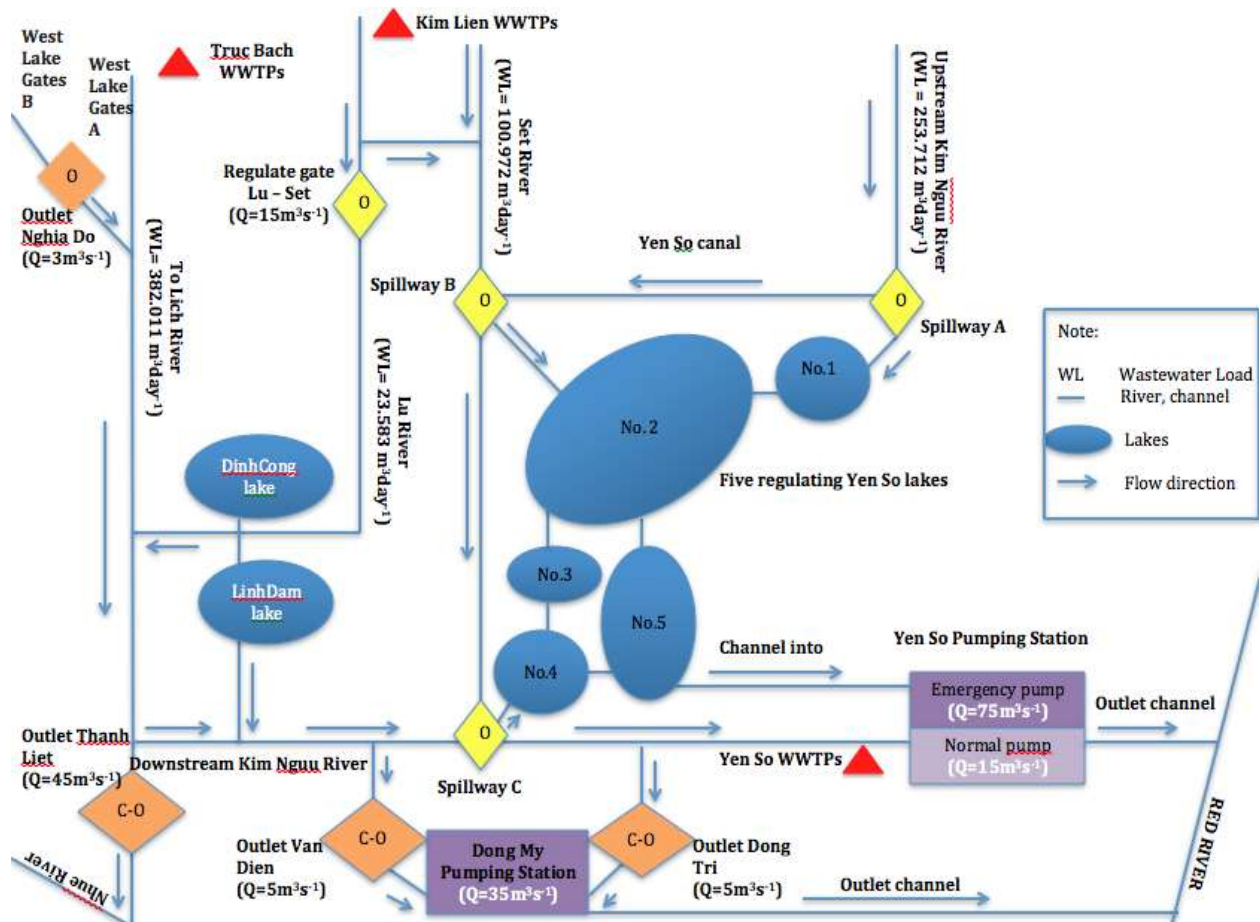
West Lake Gates B

West Lake Gates A

Truc Bach WWTPs

Kim Lien WWTPs

Set River (WL= 100.972 $m^3day^{-1}$)

Upstream Kim Nguu River (WL = 253.712 $m^3day^{-1}$)

O

Outlet Nghia Do ($Q=3m^3s^{-1}$)

To Lich River (WL= 382.011 $m^3day^{-1}$)

Regulate gate Lu – Set ($Q=15m^3s^{-1}$)

O

Yen So canal

Spillway B

O

O

Spillway A

Lu River (WL= 23.583 $m^3day^{-1}$)

No.1

No.2

Note:

WL Wastewater Load

River, channel

Lakes

Flow direction

DinhCong lake

Five regulating Yen So lakes

LinhDam lake

No.3

No.5

No.4

Channel into

Yen So Pumping Station

Emergency pump ($Q=75m^3s^{-1}$)

Normal pump ($Q=15m^3s^{-1}$)

Outlet channel

Outlet Thanh Liet ($Q=45m^3s^{-1}$)

Downstream Kim Nguu River

O

Spillway C

Yen So WWTPs

C-O

C-O

C-O

Outlet Van Dien ($Q=5m^3s^{-1}$)

Dong My Pumping Station ($Q=35m^3s^{-1}$)

Outlet Dong Tri ($Q=5m^3s^{-1}$)

Outlet channel

Nhue River

RED RIVER